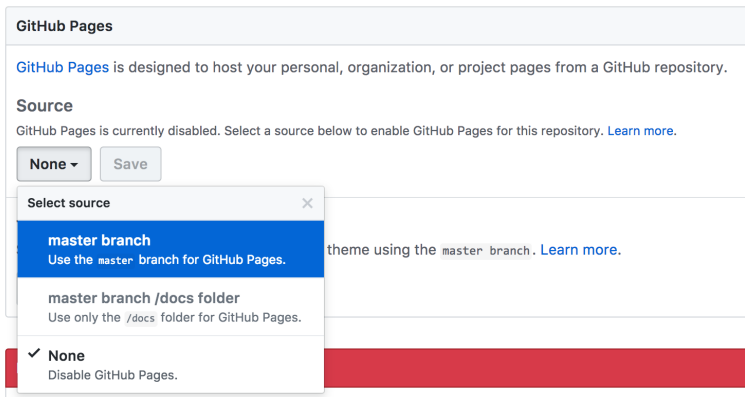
GitHub Pages

GitHub Pages is designed to host your personal, organization, or project pages from a GitHub repository.

Source

GitHub Pages is currently disabled. Select a source below to enable GitHub Pages for this repository. Learn more.

None ▾ Save

Select source ×

master branch
Use the master branch for GitHub Pages.

master branch /docs folder
Use only the /docs folder for GitHub Pages.

✓ None
Disable GitHub Pages.

theme using the master branch. Learn more.